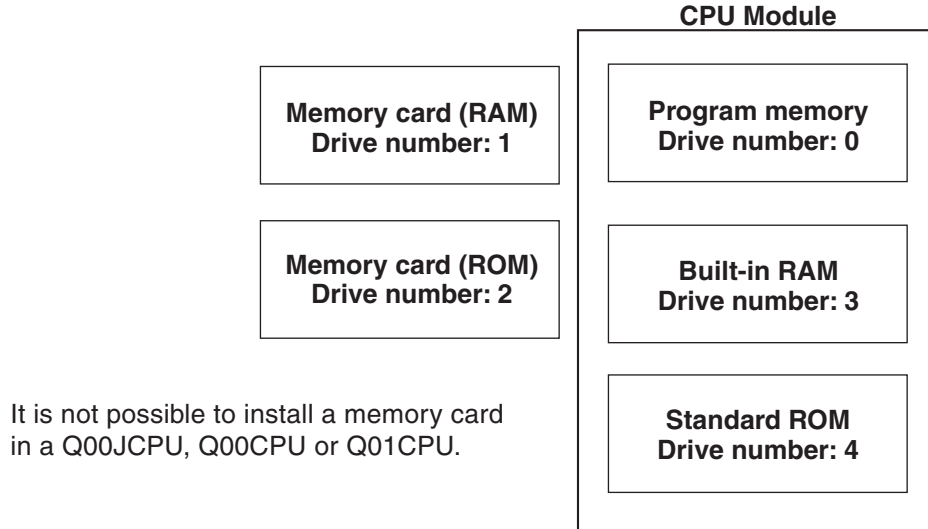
CPU Module

Memory card (RAM)
Drive number: 1

Program memory
Drive number: 0

Memory card (ROM)
Drive number: 2

Built-in RAM
Drive number: 3

It is not possible to install a memory card in a Q00JCPU, Q00CPU or Q01CPU.

Standard ROM
Drive number: 4